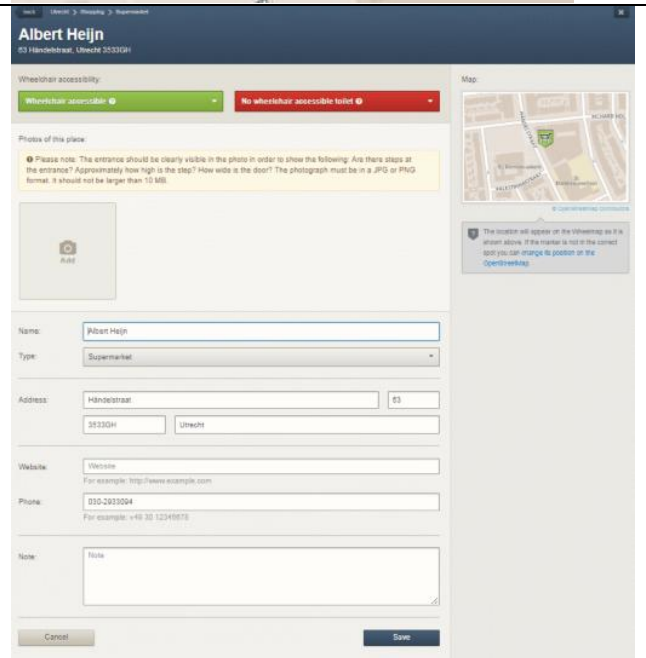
back Utrecht > Shopping > Supermarket

Albert Heijn
53 Händelstraat, Utrecht 3533GH

Wheelchair accessibility:

Wheelchair accessible

No wheelchair accessible toilet

Photos of this place:

Please note: The entrance should be clearly visible in the photo in order to show the following: Are there steps at the entrance? Approximately how high is the step? How wide is the door? The photograph must be in a JPG or PNG format. It should not be larger than 10 MB.

Add

Name: Albert Heijn

Type: Supermarket

Address: Händelstraat 53

3533GH Utrecht

Website: Website
For example: http://www.example.com

Phone: 030-2933094
For example: +49 30 12345678

Note: Note

Cancel

Save

Map:

© OpenStreetMap contributors

The location will appear on the Wheelmap as it is shown above. If the marker is not in the correct spot you can change its position on the OpenStreetMap.